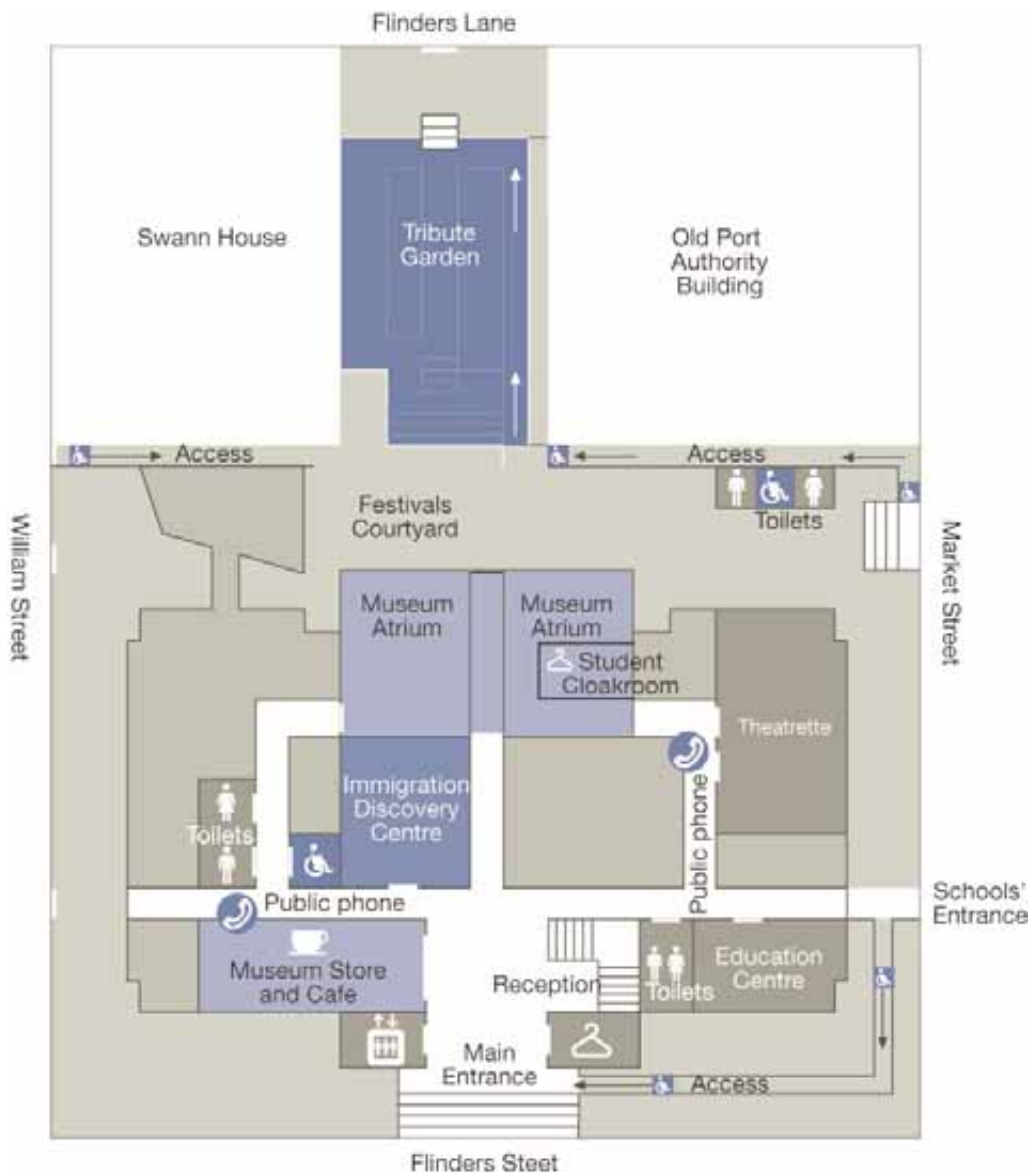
Flinders Lane

Swann House

Tribute Garden

Old Port Authority Building

Access

Access

Festivals Courtyard

Toilets

William Street

Market Street

Museum Atrium

Museum Atrium

Student Cloakroom

Theatrette

Immigration Discovery Centre

Toilets

Public phone

Public phone

Schools' Entrance

Museum Store and Cafe

Reception

Toilets

Education Centre

Main Entrance

Access

Flinders Steet